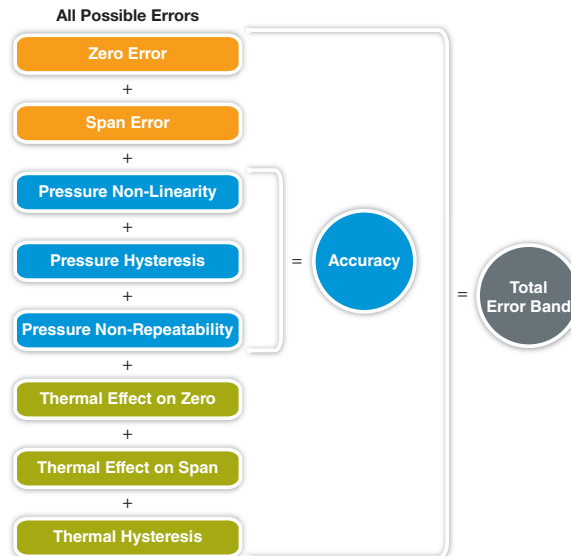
All Possible Errors

Zero Error

+

Span Error

+

Pressure Non-Linearity

+

Pressure Hysteresis

+

Pressure Non-Repeatability

+

Thermal Effect on Zero

+

Thermal Effect on Span

+

Thermal Hysteresis

=

Accuracy

=

Total Error Band